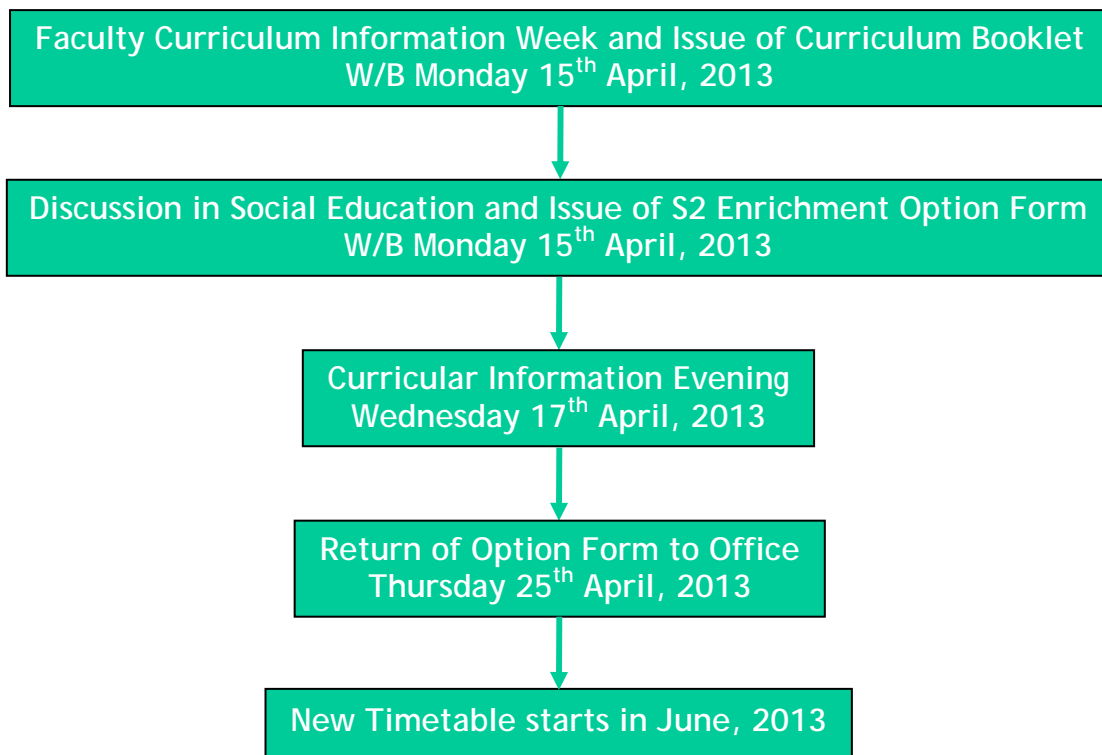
Faculty Curriculum Information Week and Issue of Curriculum Booklet
W/B Monday 15$^{th}$ April, 2013

Discussion in Social Education and Issue of S2 Enrichment Option Form
W/B Monday 15$^{th}$ April, 2013

Curricular Information Evening
Wednesday 17$^{th}$ April, 2013

Return of Option Form to Office
Thursday 25$^{th}$ April, 2013

New Timetable starts in June, 2013